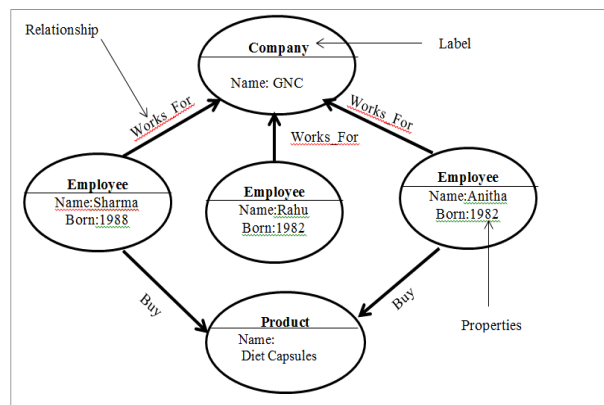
Relationship

Company

Name: GNC

Label

Works_For

Works_For

Works_For

Employee
Name:Sharma
Born:1988

Employee
Name:Rahu
Born:1982

Employee
Name:Anitha
Born:1982

Buy

Buy

Product
Name:
Diet Capsules

Properties